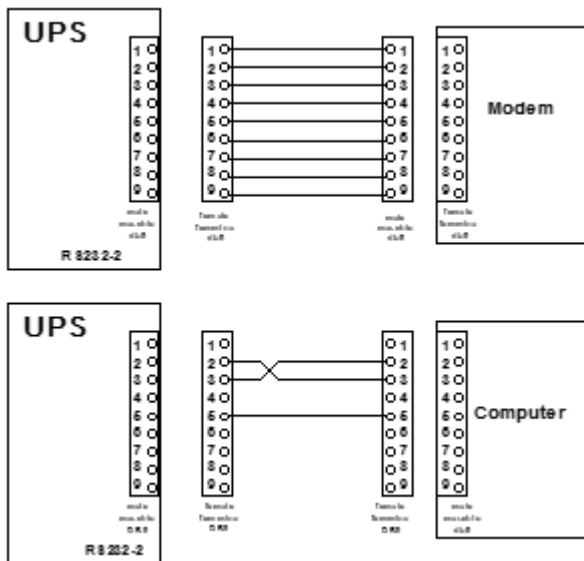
UPS

1 2 3 4 5 6 7 8 9

male
movable
db9

RS232-2

1 2 3 4 5 6 7 8 9

female
fixed
db9

1 2 3 4 5 6 7 8 9

male
movable
db9

1 2 3 4 5 6 7 8 9

female
fixed
db9

Modem

UPS

1 2 3 4 5 6 7 8 9

male
movable
DB9

RS232-2

1 2 3 4 5 6 7 8 9

female
fixed
DB9

1 2 3 4 5 6 7 8 9

female
fixed
DB9

1 2 3 4 5 6 7 8 9

male
movable
db9

Computer